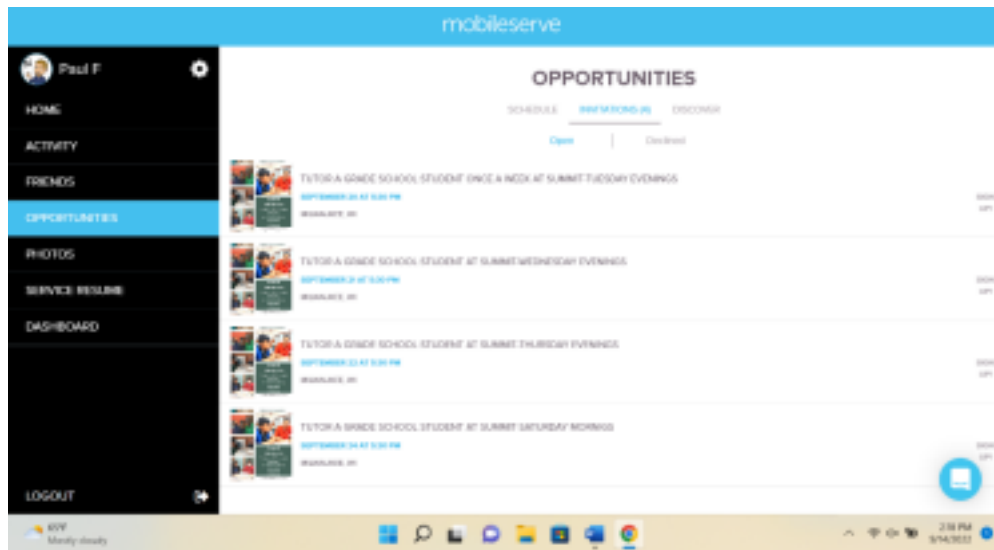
mobileserve

Paul F

HOME

ACTIVITY

FRIENDS

OPPORTUNITIES

PHOTOS

SERVICE RESUME

DASHBOARD

LOGOUT

OPPORTUNITIES

SCHEDULE INVITATIONS (4) DISCOVER

Open Declined

TUTOR A GRADE SCHOOL STUDENT ONCE A WEEK AT SUMMIT TUESDAY EVENINGS
SEPTEMBER 20 AT 5:30 PM
MILWAUKEE, WI

TUTOR A GRADE SCHOOL STUDENT AT SUMMIT WEDNESDAY EVENINGS
SEPTEMBER 21 AT 5:30 PM
MILWAUKEE, WI

TUTOR A GRADE SCHOOL STUDENT AT SUMMIT THURSDAY EVENINGS
SEPTEMBER 22 AT 5:30 PM
MILWAUKEE, WI

TUTOR A GRADE SCHOOL STUDENT AT SUMMIT SATURDAY MORNINGS
SEPTEMBER 24 AT 9:30 PM
MILWAUKEE, WI

SIGN UP!

SIGN UP!

SIGN UP!

SIGN UP!

61°F
Mostly cloudy

2:18 PM
9/14/2022